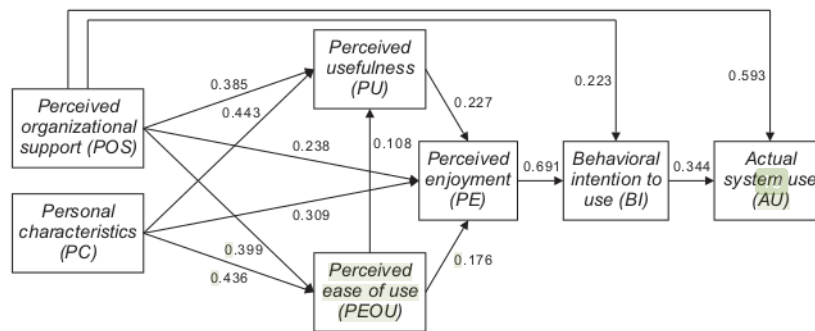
Perceived organizational support (POS)

Personal characteristics (PC)

Perceived usefulness (PU)

Perceived ease of use (PEOU)

Perceived enjoyment (PE)

Behavioral intention to use (BI)

Actual system use (AU)

0.385

0.443

0.238

0.309

0.399

0.436

0.108

0.227

0.176

0.691

0.344

0.223

0.593